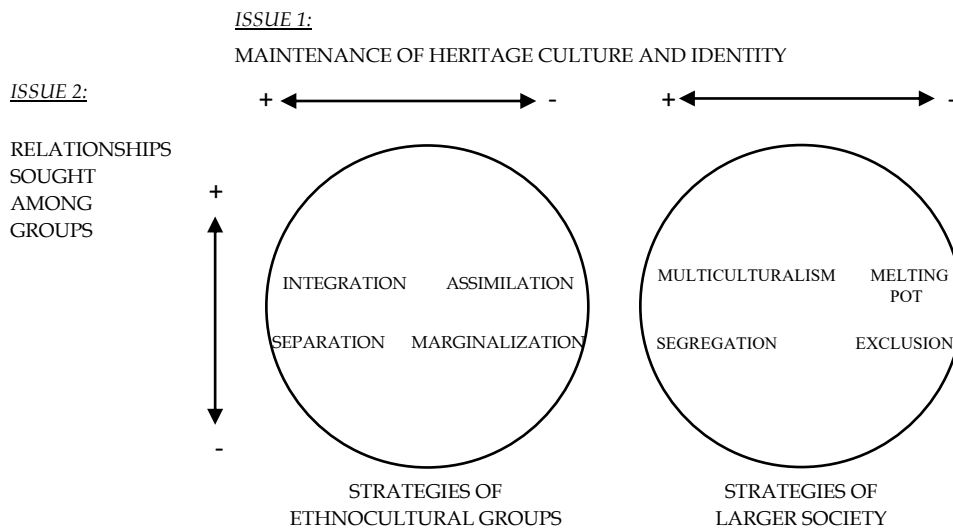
ISSUE 1:

MAINTENANCE OF HERITAGE CULTURE AND IDENTITY

ISSUE 2:

+ -

+ -

RELATIONSHIPS SOUGHT AMONG GROUPS

+

-

INTEGRATION

ASSIMILATION

SEPARATION

MARGINALIZATION

MULTICULTURALISM

MELTING POT

SEGREGATION

EXCLUSION

STRATEGIES OF ETHNOCULTURAL GROUPS

STRATEGIES OF LARGER SOCIETY